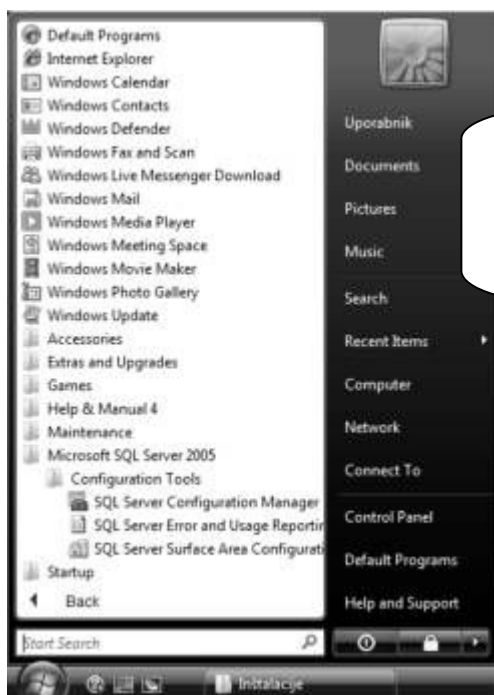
Default Programs
Internet Explorer
Windows Calendar
Windows Contacts
Windows Defender
Windows Fax and Scan
Windows Live Messenger Download
Windows Mail
Windows Media Player
Windows Meeting Space
Windows Movie Maker
Windows Photo Gallery
Windows Update
Accessories
Extras and Upgrades
Games
Help & Manual 4
Maintenance
Microsoft SQL Server 2005
Configuration Tools
SQL Server Configuration Manager
SQL Server Error and Usage Reportir
SQL Server Surface Area Configurati
Startup
Back
Start Search

Uporabnik
Documents
Pictures
Music
Search
Recent Items
Computer
Network
Connect To
Control Panel
Default Programs
Help and Support

Instalacije